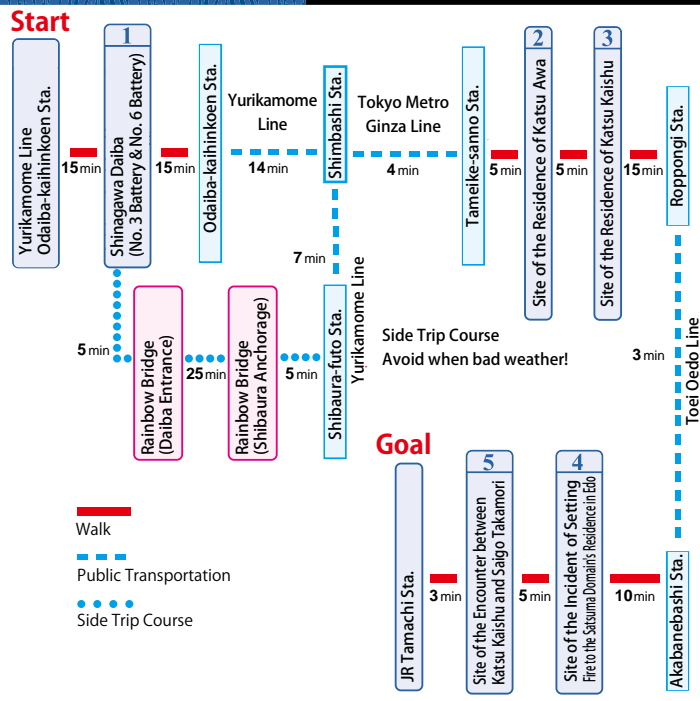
Start

Yurikamome Line Odaiba-kaihinkoen Sta.

15 min

1
Shinagawa Daiba (No. 3 Battery & No. 6 Battery)

15 min

Odaiba-kaihinkoen Sta.

Yurikamome Line

14 min

Shimbashi Sta.

Tokyo Metro Ginza Line

4 min

Tameike-sanno Sta.

5 min

2
Site of the Residence of Katsu Awa

5 min

3
Site of the Residence of Katsu Kaishu

15 min

Roppongi Sta.

Toei Oedo Line

3 min

Akabanebashi Sta.

10 min

4
Site of the Incident of Setting Fire to the Satsuma Domain's Residence in Edo

5 min

5
Site of the Encounter between Katsu Kaishu and Saigo Takamori

3 min

JR Tamachi Sta.

Goal

5 min

Rainbow Bridge (Daiba Entrance)

25 min

Rainbow Bridge (Shibaura Anchorage)

5 min

Shibaura-futo Sta.

Yurikamome Line

7 min

Side Trip Course
Avoid when bad weather!

Walk

Public Transportation

Side Trip Course